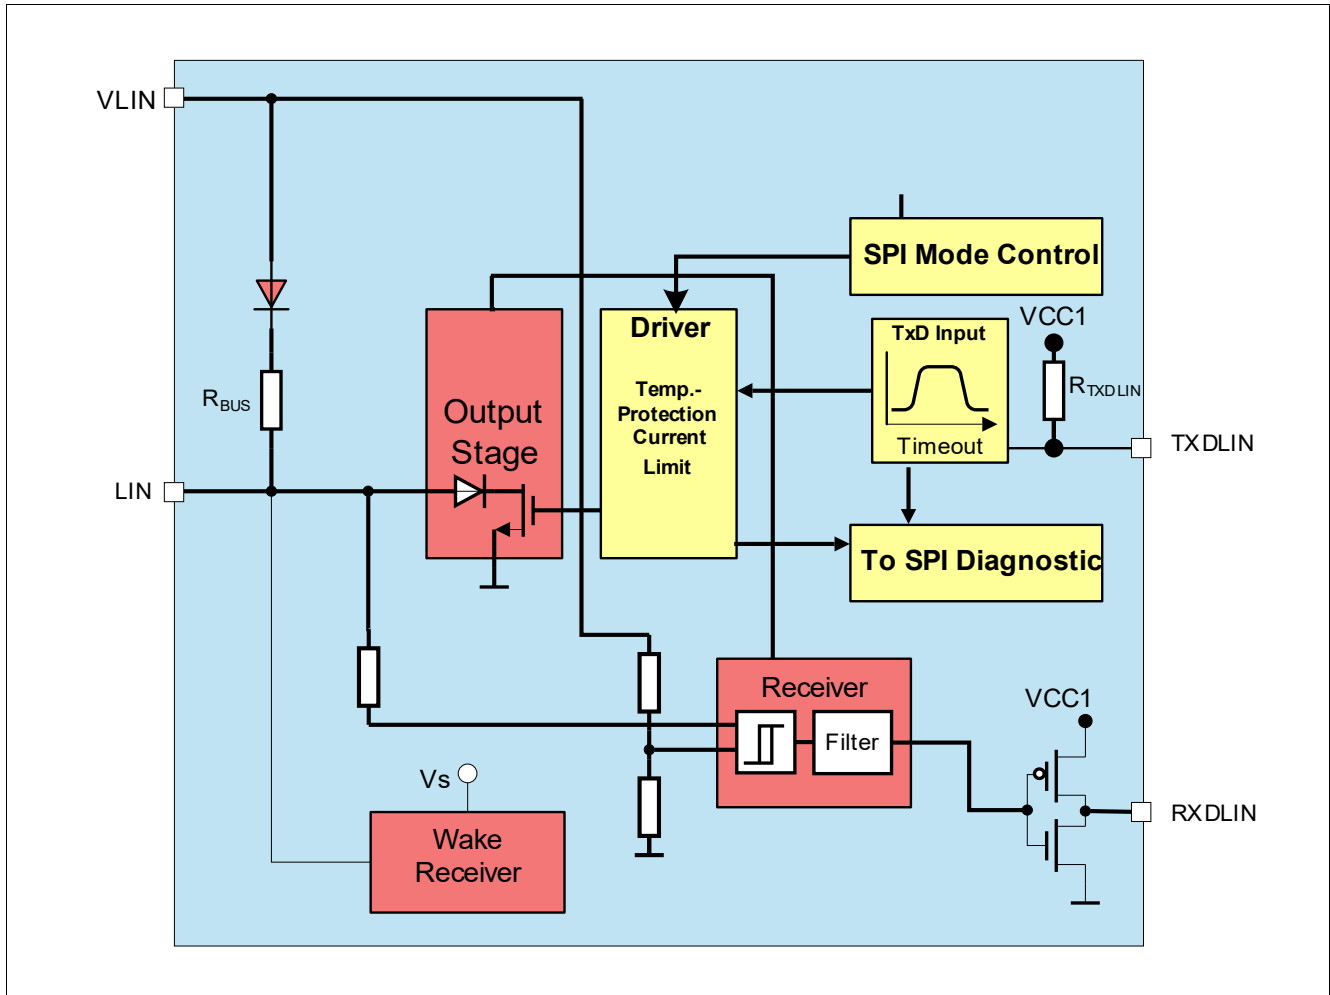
VLIN

SPI Mode Control

Driver

Temp.-
Protection
Current
Limit

Output
Stage

$R_{BUS}$

LIN

TxD Input

Timeout

VCC1

$R_{TXDLIN}$

TXDLIN

To SPI Diagnostic

Receiver

Filter

VCC1

RXDLIN

Vs

Wake
Receiver